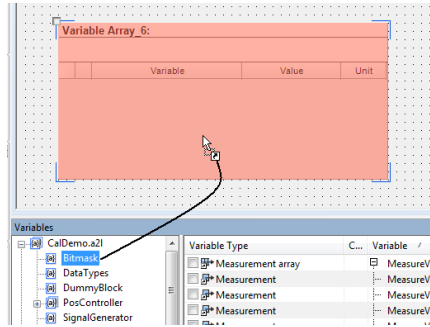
Variable Array_6:

| | | Variable | Value | Unit |
|---|---|---|---|---|

Variables

CalDemo.a2l
Bitmask
DataTypes
DummyBlock
PosController
SignalGenerator

| Variable Type | C... | Variable |
|---|---|---|
| Measurement array | | MeasureV |
| Measurement | | MeasureV |
| Measurement | | MeasureV |
| Measurement | | MeasureV |